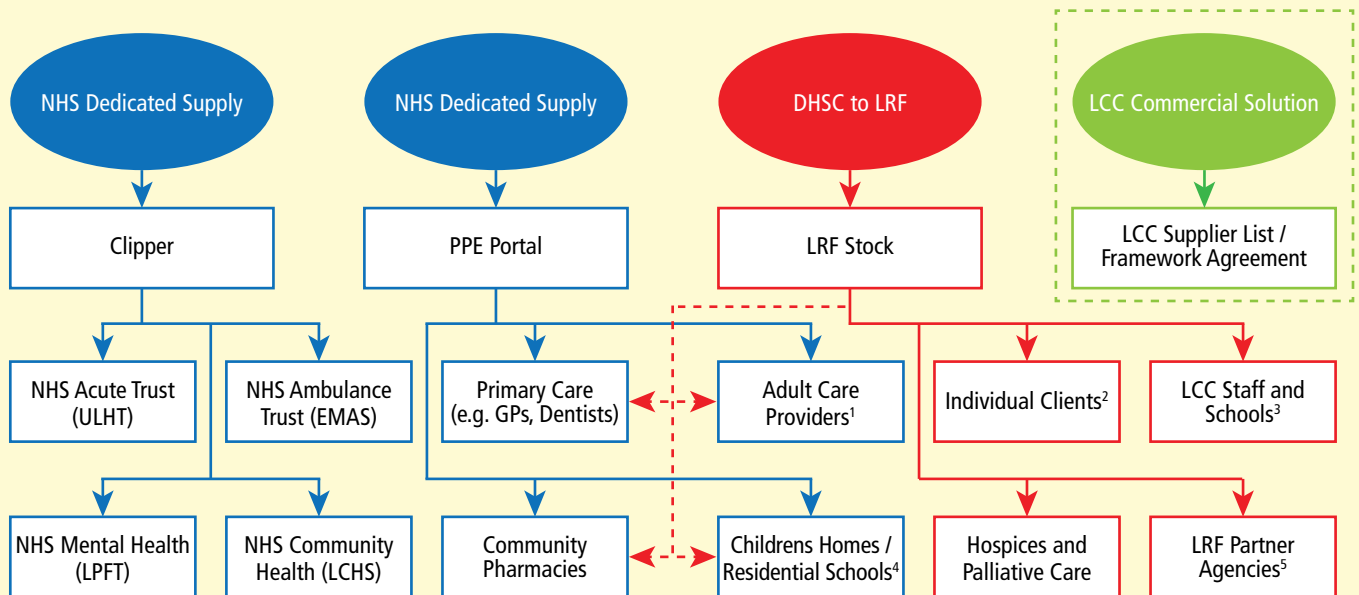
NHS Dedicated Supply

NHS Dedicated Supply

DHSC to LRF

LCC Commercial Solution

Clipper

PPE Portal

LRF Stock

LCC Supplier List / Framework Agreement

NHS Acute Trust (ULHT)

NHS Ambulance Trust (EMAS)

Primary Care (e.g. GPs, Dentists)

Adult Care Providers$^1$

Individual Clients$^2$

LCC Staff and Schools$^3$

NHS Mental Health (LPFT)

NHS Community Health (LCHS)

Community Pharmacies

Childrens Homes / Residential Schools$^4$

Hospices and Palliative Care

LRF Partner Agencies$^5$